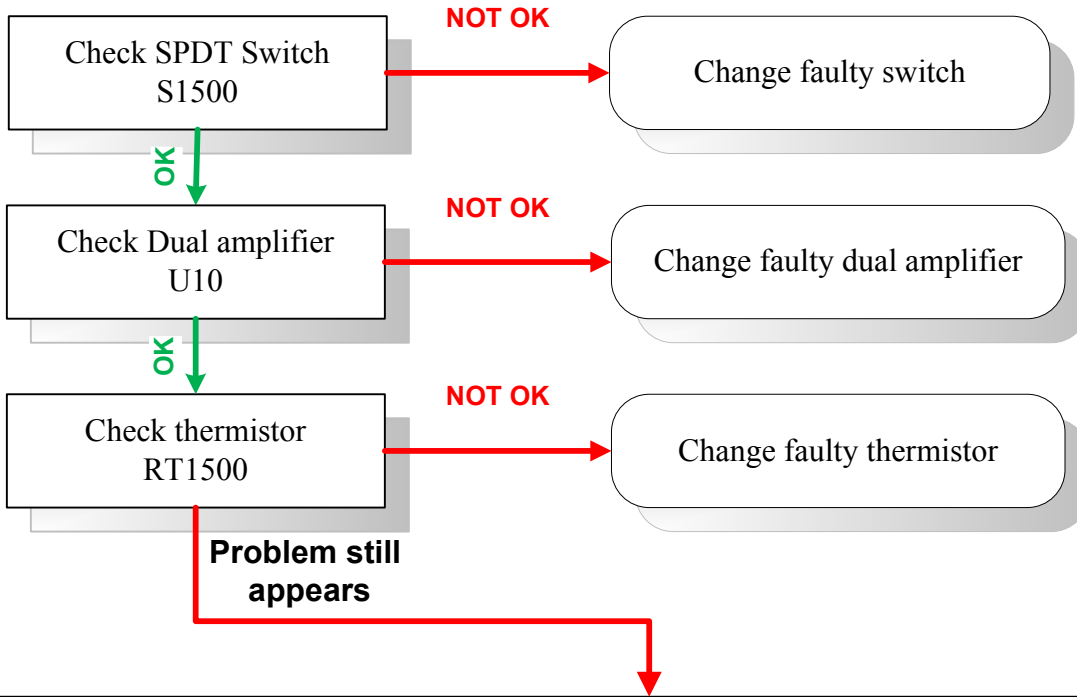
Check SPDT Switch
S1500

NOT OK

Change faulty switch

OK

Check Dual amplifier
U10

NOT OK

Change faulty dual amplifier

OK

Check thermistor
RT1500

NOT OK

Change faulty thermistor

Problem still appears